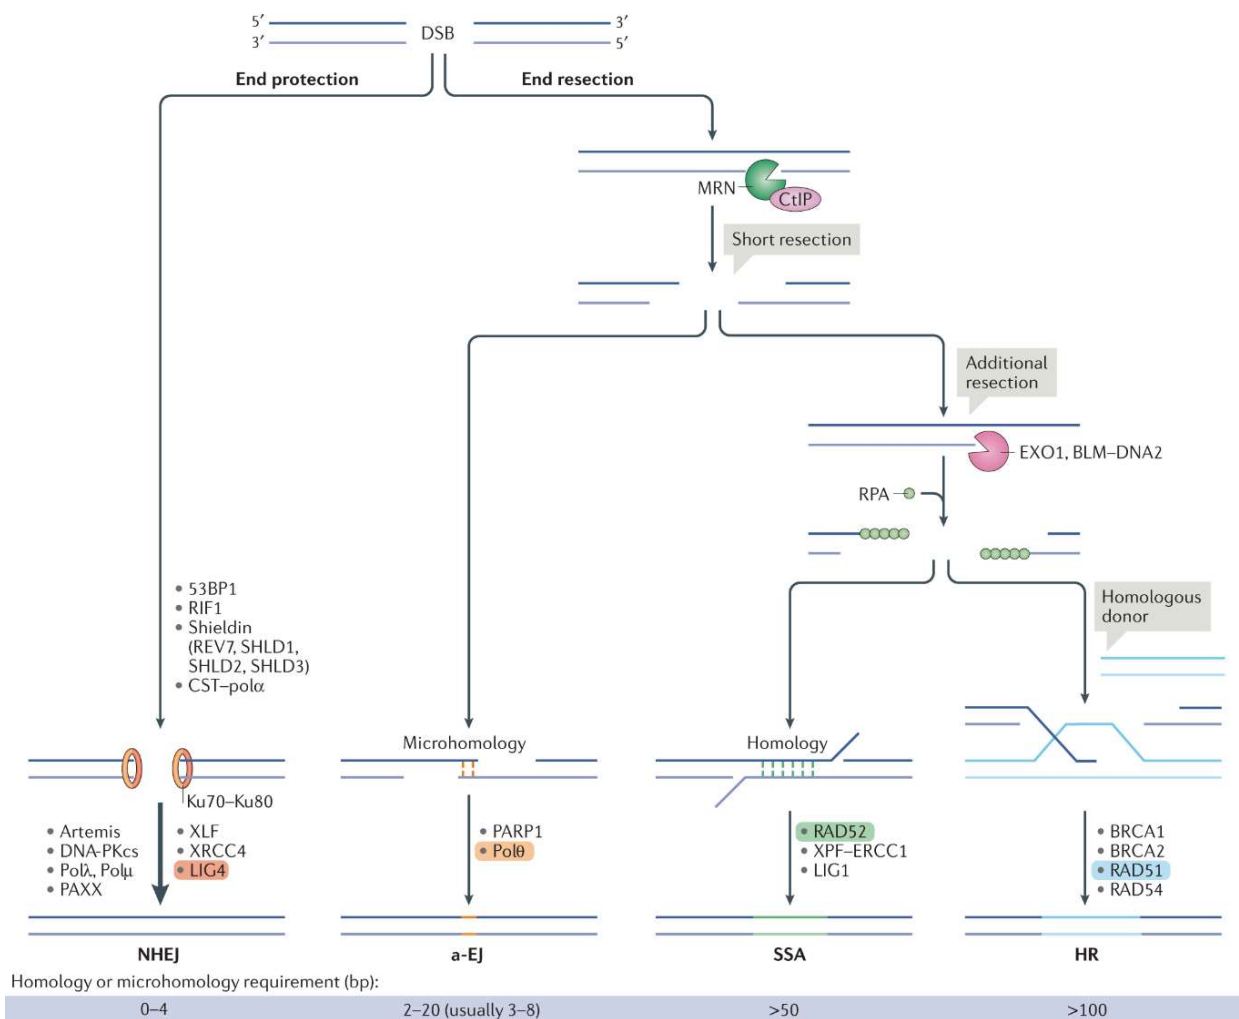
5′
3′
DSB
3′
5′

End protection

End resection

MRN
CtIP

Short resection

Additional resection

EXO1, BLM–DNA2

RPA

Homologous donor

• 53BP1
• RIF1
• Shieldin (REV7, SHLD1, SHLD2, SHLD3)
• CST–polα

Microhomology

Homology

Ku70–Ku80

• Artemis
• DNA-PKcs
• Polλ, Polμ
• PAXX

• XLF
• XRCC4
• LIG4

• PARP1
• Polθ

• RAD52
• XPF–ERCC1
• LIG1

• BRCA1
• BRCA2
• RAD51
• RAD54

NHEJ

a-EJ

SSA

HR

Homology or microhomology requirement (bp):

0–4

2–20 (usually 3–8)

>50

>100